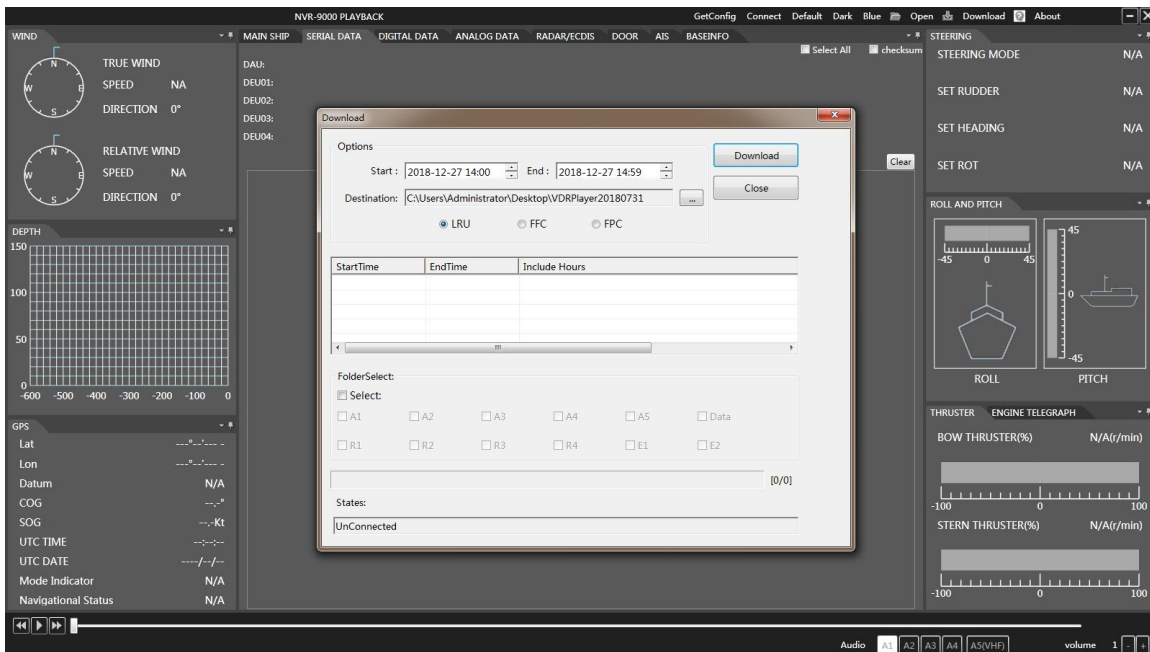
NVR-9000 PLAYBACK

GetConfig Connect Default Dark Blue Open Download About

WIND

N
W E
S

TRUE WIND
SPEED NA
DIRECTION 0°

N
W E
S

RELATIVE WIND
SPEED NA
DIRECTION 0°

DEPTH
150
100
50
0
-600 -500 -400 -300 -200 -100 0

GPS
Lat ---°--'--- -
Lon ---°--'--- -
Datum N/A
COG ---.°
SOG --.-Kt
UTC TIME --:--:--
UTC DATE ----/--/--
Mode Indicator N/A
Navigational Status N/A

MAIN SHIP SERIAL DATA DIGITAL DATA ANALOG DATA RADAR/ECDIS DOOR AIS BASEINFO

Select All checksum

DAU:
DEU01:
DEU02:
DEU03:
DEU04:

Clear

Download

Options
Start : 2018-12-27 14:00 End : 2018-12-27 14:59
Destination: C:\Users\Administrator\Desktop\VDRPlayer20180731 ...
LRU FFC FPC

Download
Close

| StartTime | EndTime | Include Hours |
|---|---|---|

FolderSelect:
Select:
A1 A2 A3 A4 A5 Data
R1 R2 R3 R4 E1 E2

[0/0]

States:
UnConnected

STEERING
STEERING MODE N/A
SET RUDDER N/A
SET HEADING N/A
SET ROT N/A

ROLL AND PITCH
-45 0 45
45
0
-45
ROLL PITCH

THRUSTER ENGINE TELEGRAPH
BOW THRUSTER(%) N/A(r/min)
-100 0 100
STERN THRUSTER(%) N/A(r/min)
-100 0 100

Audio A1 A2 A3 A4 A5(VHF) volume 1 - +